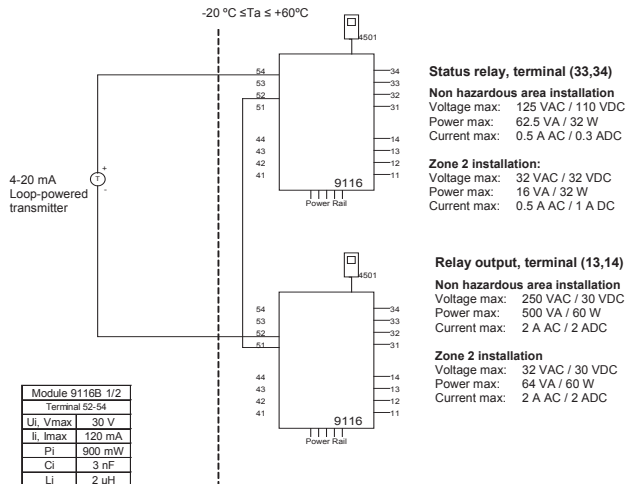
-20 ºC ≤Ta ≤ +60ºC

4501

54
53
52
51
44
43
42
41

34
33
32
31
14
13
12
11

9116
Power Rail

4-20 mA
Loop-powered
transmitter

+
T
-

4501

54
53
52
51
44
43
42
41

34
33
32
31
14
13
12
11

9116
Power Rail

**Status relay, terminal (33,34)**

**Non hazardous area installation**
Voltage max: 125 VAC / 110 VDC
Power max: 62.5 VA / 32 W
Current max: 0.5 A AC / 0.3 ADC

**Zone 2 installation:**
Voltage max: 32 VAC / 32 VDC
Power max: 16 VA / 32 W
Current max: 0.5 A AC / 1 A DC

**Relay output, terminal (13,14)**

**Non hazardous area installation**
Voltage max: 250 VAC / 30 VDC
Power max: 500 VA / 60 W
Current max: 2 A AC / 2 ADC

**Zone 2 installation**
Voltage max: 32 VAC / 30 VDC
Power max: 64 VA / 60 W
Current max: 2 A AC / 2 ADC

| Module 9116B 1/2 | |
|---|---|
| Terminal 52-54 | |
| Ui, Vmax | 30 V |
| Ii, Imax | 120 mA |
| Pi | 900 mW |
| Ci | 3 nF |
| Li | 2 uH |